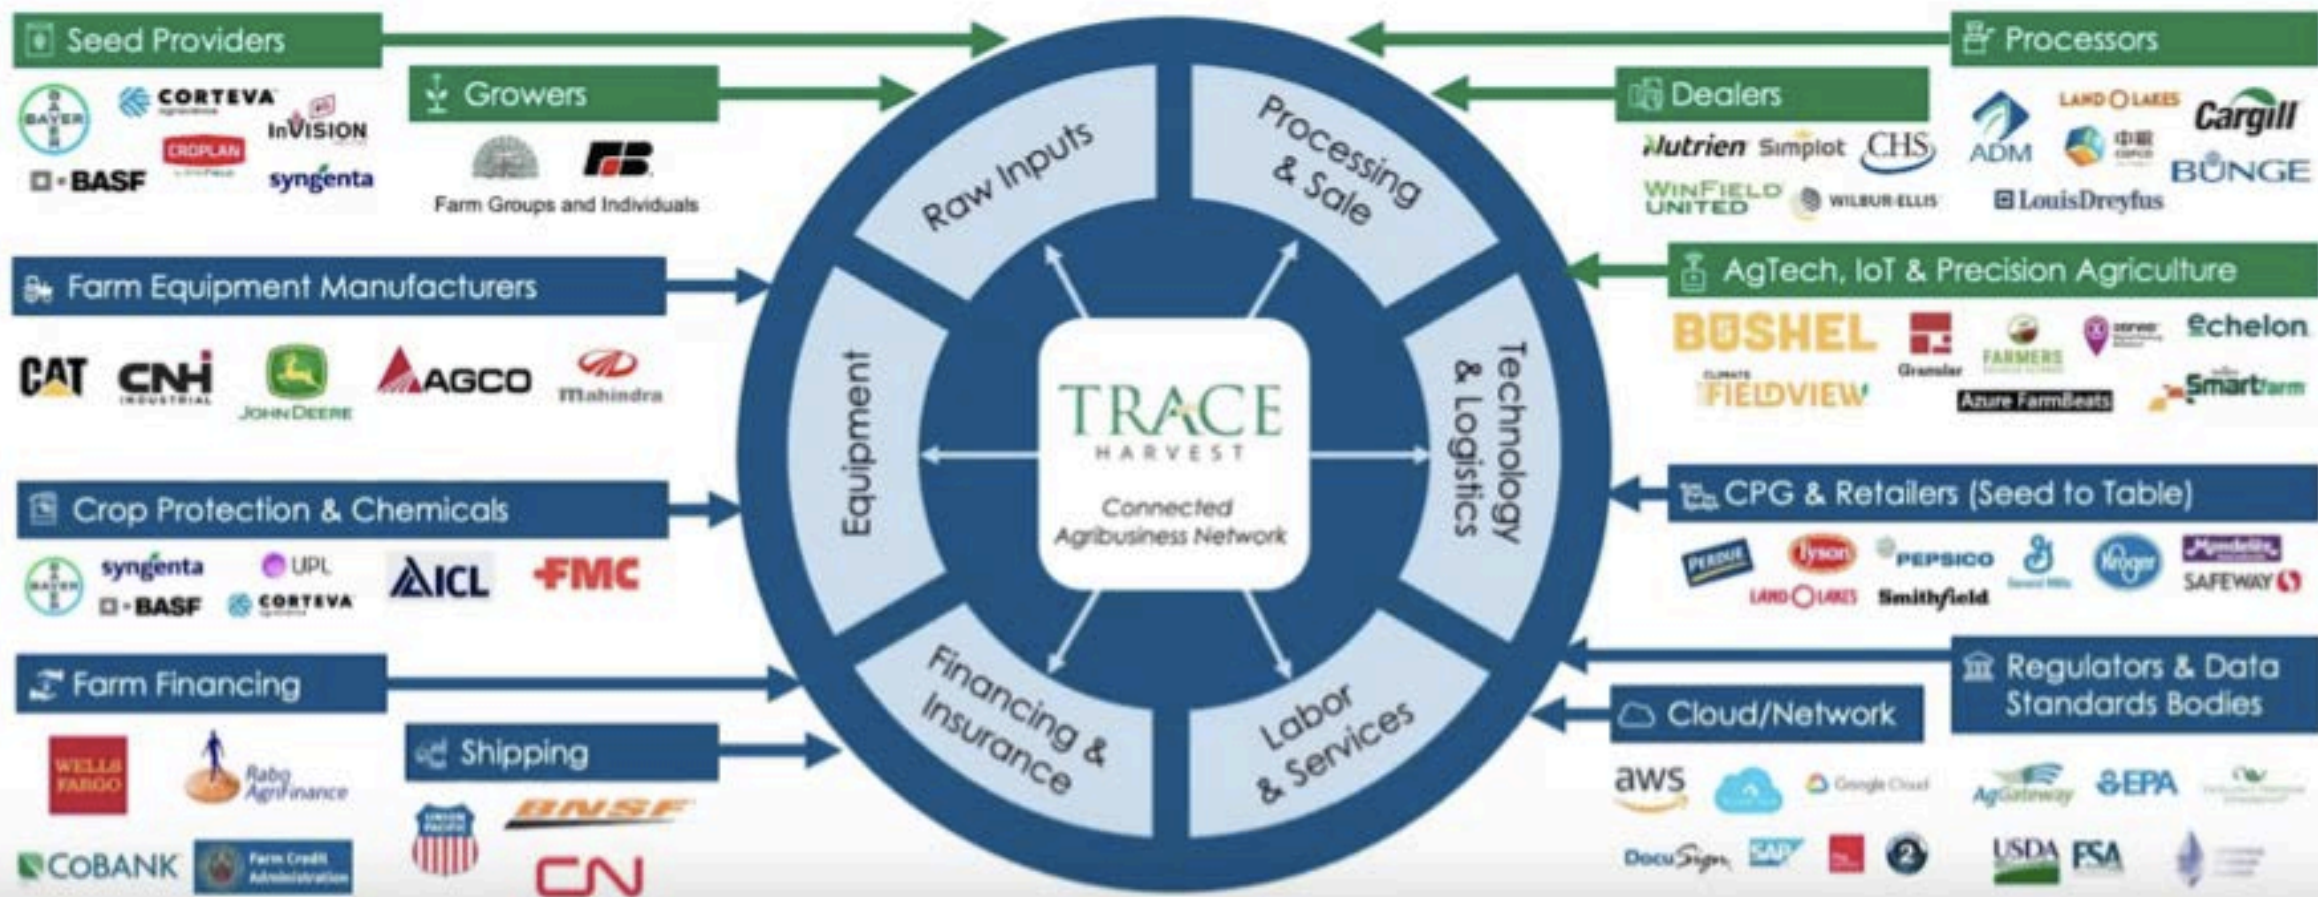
Seed Providers

BAYER CORTEVA InVISION CROPLAN BASF syngenta

Growers

Farm Groups and Individuals

Farm Equipment Manufacturers

CAT CNH INDUSTRIAL JOHN DEERE AGCO Mahindra

Crop Protection & Chemicals

BAYER syngenta UPL ICL FMC BASF CORTEVA

Farm Financing

WELLS FARGO Rabo AgriFinance COBANK Farm Credit Administration

Shipping

UNION PACIFIC BNSF CN

Raw Inputs

Processing & Sale

Technology & Logistics

Labor & Services

Financing & Insurance

Equipment

TRACE HARVEST

Connected Agribusiness Network

Processors

ADM LAND O LAKES Cargill BUNGE LouisDreyfus

Dealers

Nutrien Simplot CHS WINFIELD UNITED WILBUR-ELLIS

AgTech, IoT & Precision Agriculture

BUSHEL Granular FARMERS Echelon FIELDVIEW Azure FarmBeats SmartFarm

CPG & Retailers (Seed to Table)

PERDUE Tyson PEPSICO Kroger SAFEWAY LAND O LAKES Smithfield

Regulators & Data Standards Bodies

AgGateway EPA USDA FSA

Cloud/Network

aws Google Cloud DocuSign SAP